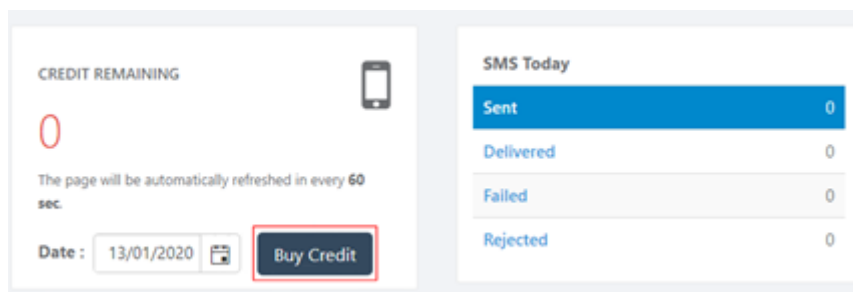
CREDIT REMAINING

0

The page will be automatically refreshed in every **60 sec**.

Date : 13/01/2020

Buy Credit

SMS Today

| | |
|---|---|
| Sent | 0 |
| Delivered | 0 |
| Failed | 0 |
| Rejected | 0 |